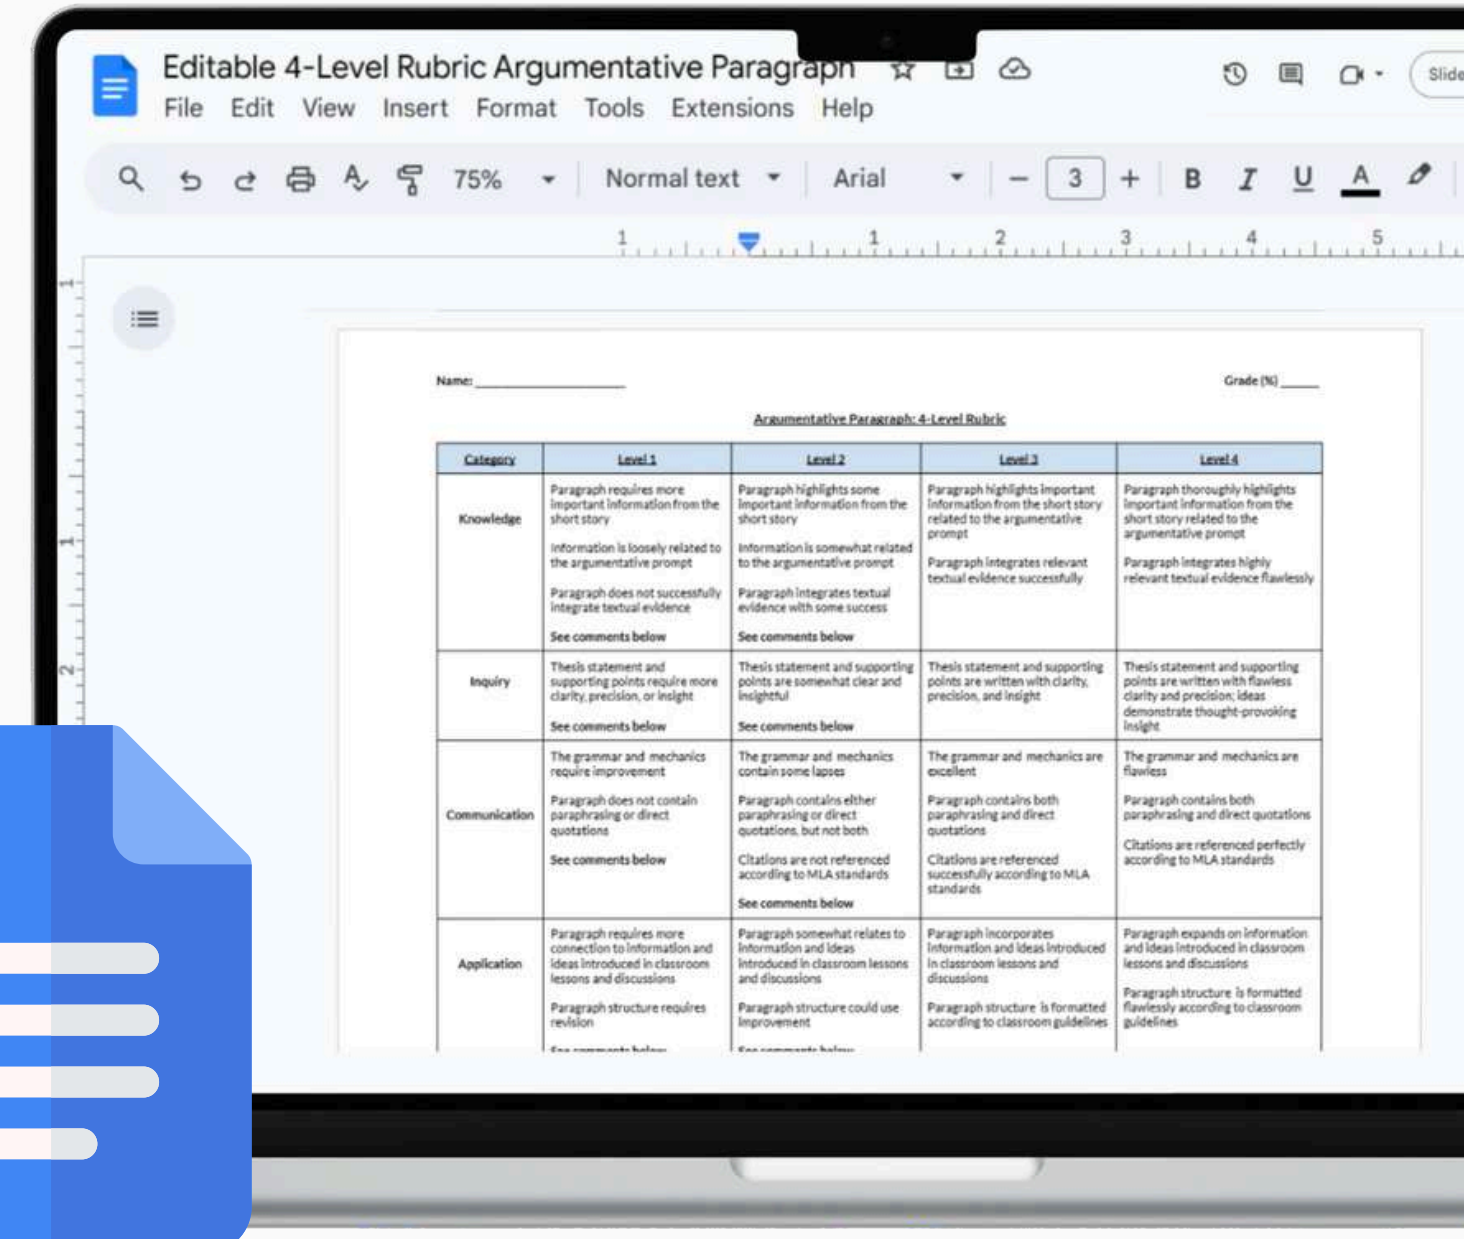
Editable 4-Level Rubric Argumentative Paragraph

File Edit View Insert Format Tools Extensions Help

75% Normal text Arial 3 B I U A

Slide

Name: ___________________

Grade (%) _____

Argumentative Paragraph: 4-Level Rubric

| Category | Level 1 | Level 2 | Level 3 | Level 4 |
|---|---|---|---|---|
| Knowledge | Paragraph requires more important information from the short story<br>Information is loosely related to the argumentative prompt<br>Paragraph does not successfully integrate textual evidence<br>See comments below | Paragraph highlights some important information from the short story<br>Information is somewhat related to the argumentative prompt<br>Paragraph integrates textual evidence with some success<br>See comments below | Paragraph highlights important information from the short story related to the argumentative prompt<br>Paragraph integrates relevant textual evidence successfully | Paragraph thoroughly highlights important information from the short story related to the argumentative prompt<br>Paragraph integrates highly relevant textual evidence flawlessly |
| Inquiry | Thesis statement and supporting points require more clarity, precision, or insight<br>See comments below | Thesis statement and supporting points are somewhat clear and insightful<br>See comments below | Thesis statement and supporting points are written with clarity, precision, and insight | Thesis statement and supporting points are written with flawless clarity and precision; ideas demonstrate thought-provoking insight |
| Communication | The grammar and mechanics require improvement<br>Paragraph does not contain paraphrasing or direct quotations<br>See comments below | The grammar and mechanics contain some lapses<br>Paragraph contains either paraphrasing or direct quotations, but not both<br>Citations are not referenced according to MLA standards<br>See comments below | The grammar and mechanics are excellent<br>Paragraph contains both paraphrasing and direct quotations<br>Citations are referenced successfully according to MLA standards | The grammar and mechanics are flawless<br>Paragraph contains both paraphrasing and direct quotations<br>Citations are referenced perfectly according to MLA standards |
| Application | Paragraph requires more connection to information and ideas introduced in classroom lessons and discussions<br>Paragraph structure requires revision<br>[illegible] | Paragraph somewhat relates to information and ideas introduced in classroom lessons and discussions<br>Paragraph structure could use improvement<br>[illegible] | Paragraph incorporates information and ideas introduced in classroom lessons and discussions<br>Paragraph structure is formatted according to classroom guidelines | Paragraph expands on information and ideas introduced in classroom lessons and discussions<br>Paragraph structure is formatted flawlessly according to classroom guidelines |